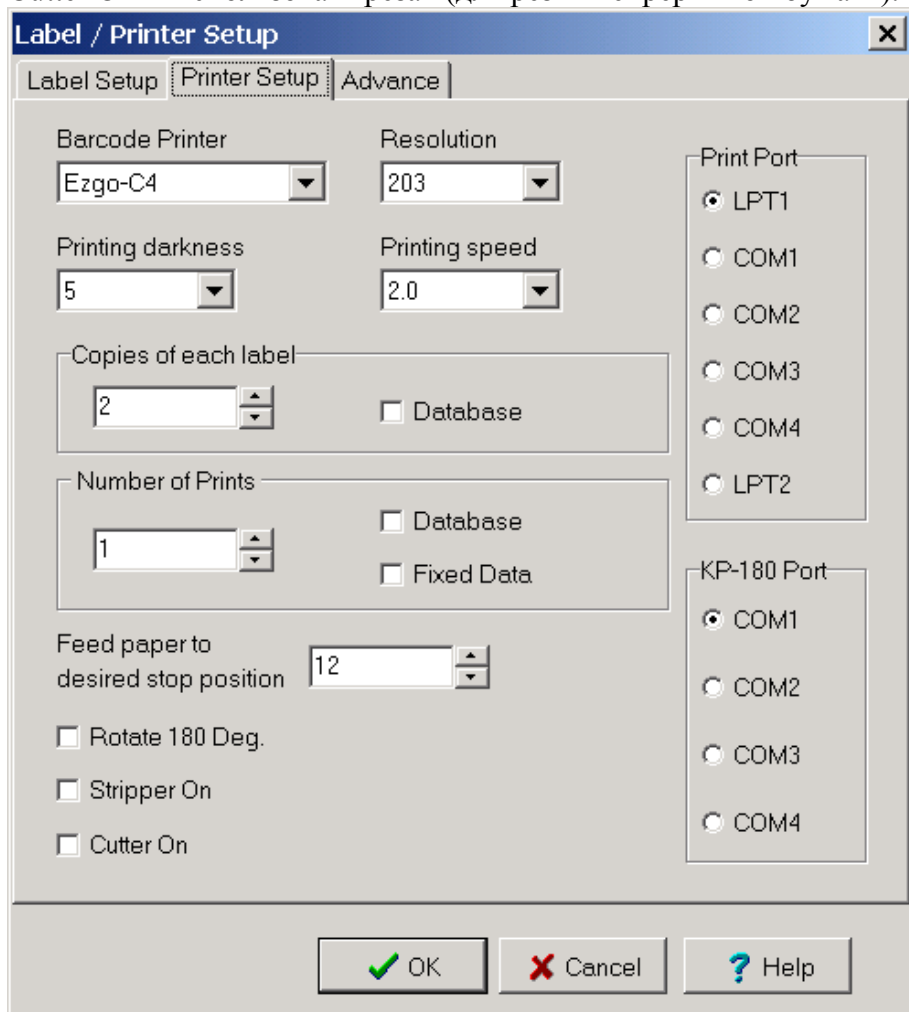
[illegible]

Label / Printer Setup

Label Setup | Printer Setup | Advance

Barcode Printer
Ezgo-C4

Resolution
203

Printing darkness
5

Printing speed
2.0

Copies of each label
2
Database

Number of Prints
1
Database
Fixed Data

Feed paper to desired stop position
12

Rotate 180 Deg.
Stripper On
Cutter On

Print Port
LPT1
COM1
COM2
COM3
COM4
LPT2

KP-180 Port
COM1
COM2
COM3
COM4

OK
Cancel
Help